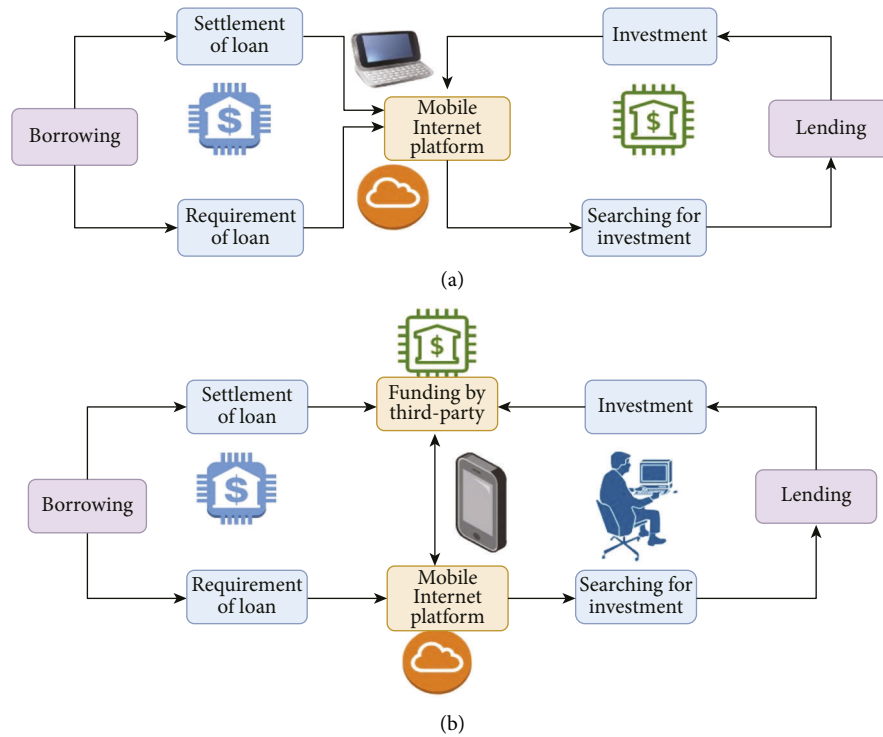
Settlement of loan

Investment

Mobile Internet platform

Borrowing

Lending

Requirement of loan

Searching for investment

(a)

Funding by third-party

Settlement of loan

Investment

Borrowing

Lending

Requirement of loan

Mobile Internet platform

Searching for investment

(b)